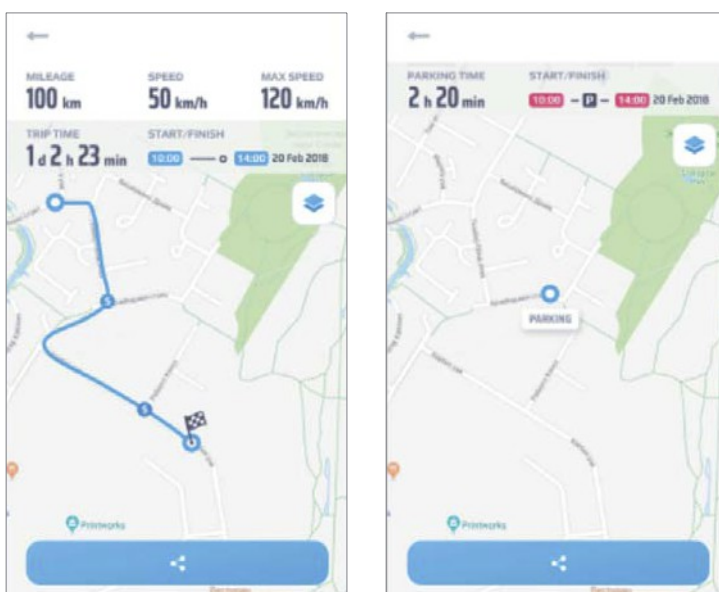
MILEAGE
100 km

SPEED
50 km/h

MAX SPEED
120 km/h

TRIP TIME
1 d 2 h 23 min

START/FINISH
10:00 — 14:00 20 Feb 2018

S

S

Printworks

PARKING TIME
2 h 20 min

START/FINISH
10:00 – P – 14:00 20 Feb 2018

PARKING

Printworks